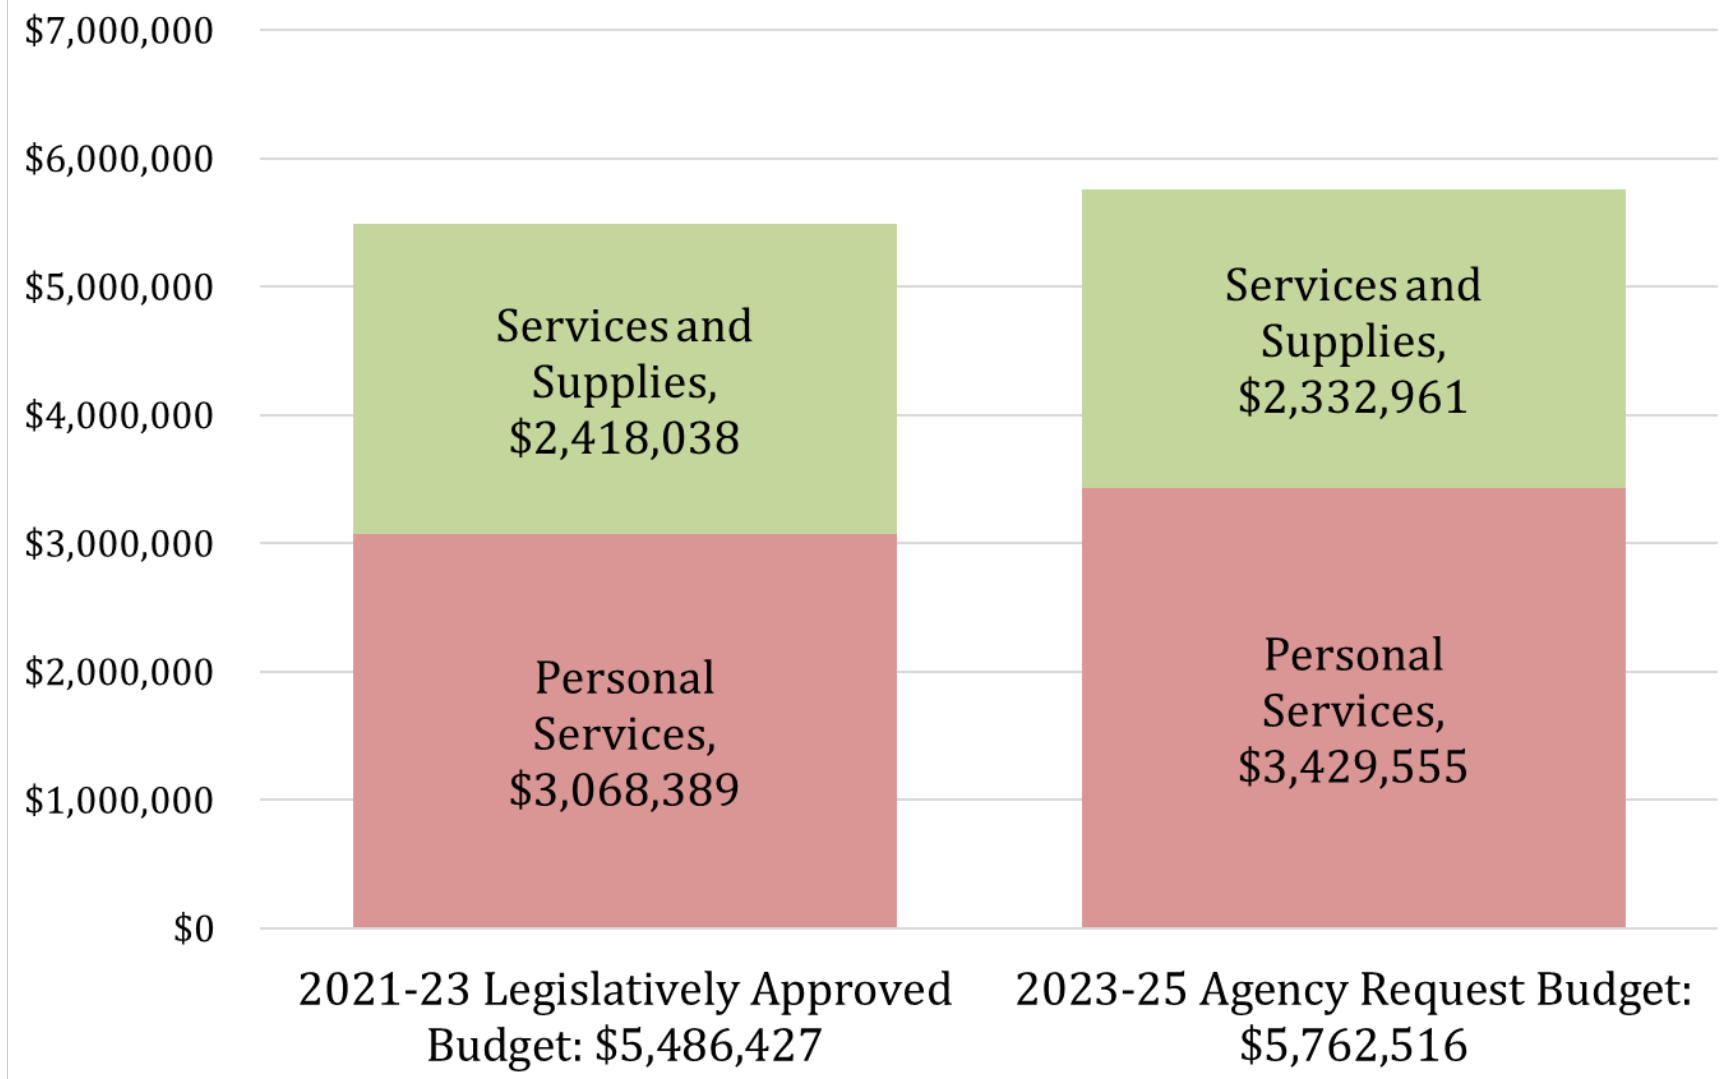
$7,000,000
$6,000,000
$5,000,000
$4,000,000
$3,000,000
$2,000,000
$1,000,000
$0

Services and Supplies, $2,418,038

Personal Services, $3,068,389

Services and Supplies, $2,332,961

Personal Services, $3,429,555

2021-23 Legislatively Approved Budget: $5,486,427

2023-25 Agency Request Budget: $5,762,516